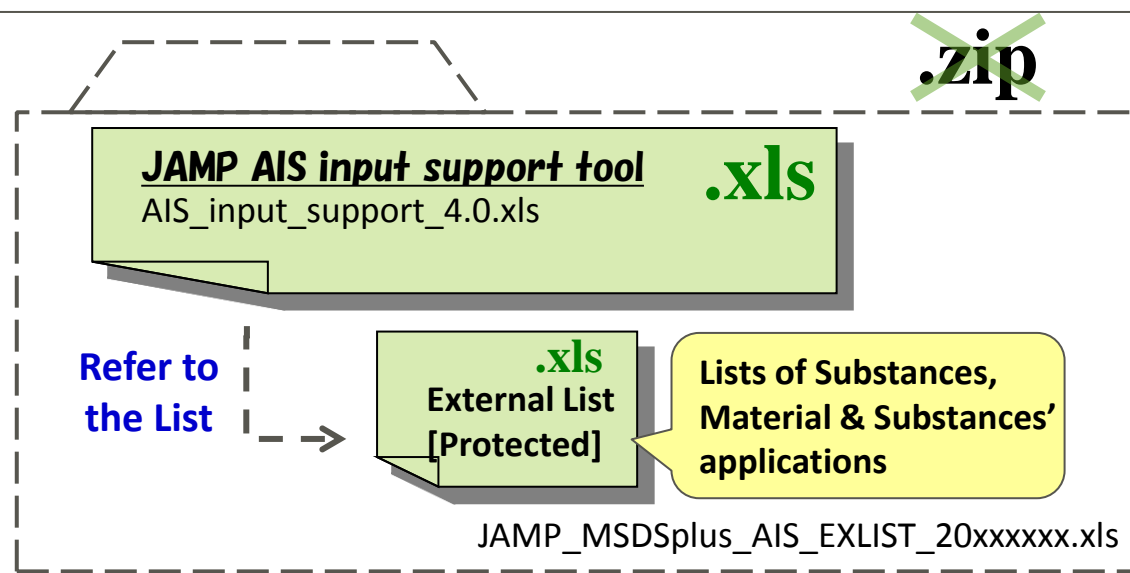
.zip

JAMP AIS input support tool
AIS_input_support_4.0.xls

.xls

Refer to the List

.xls
External List
[Protected]

Lists of Substances, Material & Substances' applications

JAMP_MSDSplus_AIS_EXLIST_20xxxxxx.xls